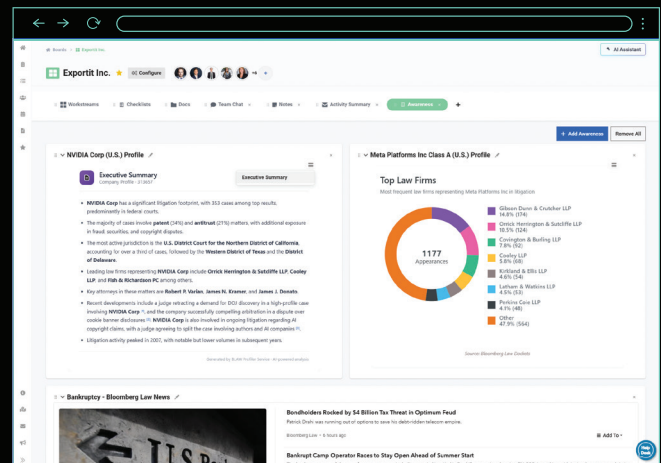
Boards > Exportit Inc.

AI Assistant

Exportit Inc.

Configure

+6

Workstreams

Checklists

Docs

Team Chat

Notes

Activity Summary

Awareness

+

Add Awareness

Remove All

NVIDIA Corp (U.S.) Profile

Executive Summary
Company Profile · 213697

Executive Summary

• NVIDIA Corp has a significant litigation footprint, with 353 cases among top results, predominantly in federal courts.

• The majority of cases involve patent (34%) and antitrust (21%) matters, with additional exposure in fraud, securities, and copyright disputes.

• The most active jurisdiction is the U.S. District Court for the Northern District of California, accounting for over a third of cases, followed by the Western District of Texas and the District of Delaware.

• Leading law firms representing NVIDIA Corp include Orrick Herrington & Sutcliffe LLP, Cooley LLP, and Fish & Richardson PC among others.

• Key attorneys in these matters are Robert P. Varian, James N. Kramer, and James L. Donato.

• Recent developments include a judge retracting a demand for DOJ discovery in a high-profile case involving NVIDIA Corp, and the company successfully compelling arbitration in a dispute over cookie banner disclosures. NVIDIA Corp is also involved in ongoing litigation regarding AI copyright claims, with a judge agreeing to split the case involving authors and AI companies.

• Litigation activity peaked in 2001, with notable but lower volumes in subsequent years.

Generated by BLAW Profiles Service · AI-powered analysis

Meta Platforms Inc Class A (U.S.) Profile

Top Law Firms

Most frequent law firms representing Meta Platforms Inc in litigation.

1177
Appearances

Gibson Dunn & Crutcher LLP
14.8% (174)
Orrick Herrington & Sutcliffe LLP
10.5% (124)
Covington & Burling LLP
7.8% (92)
Cooley LLP
5.8% (68)
Kirkland & Ellis LLP
4.6% (54)
Latham & Watkins LLP
4.5% (53)
Perkins Coie LLP
4.1% (48)
Other
47.9% (564)

Source: Bloomberg Law Dockets

Bankruptcy - Bloomberg Law News

Bondholders Rocked by $4 Billion Tax Threat in Optimum Feud

Patrick Drahi was running out of options to save his debt-ridden telecom empire.

Bloomberg Law · 6 hours ago

Add To

Bankrupt Camp Operator Races to Stay Open Ahead of Summer Start